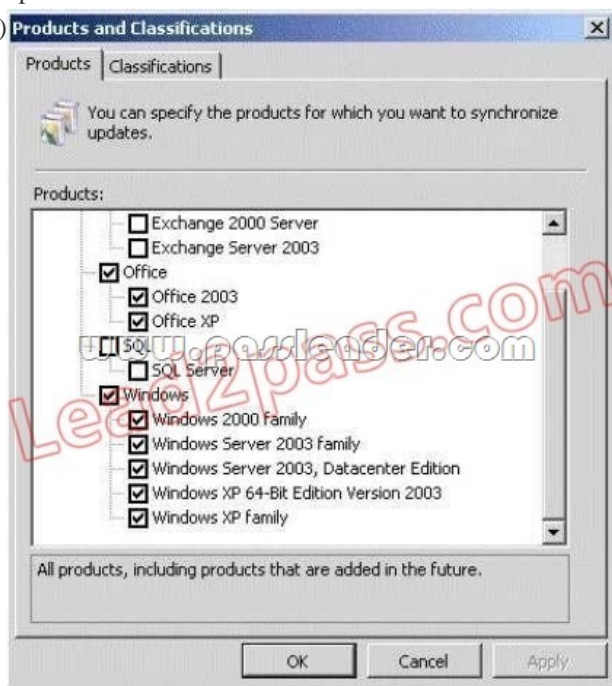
Products and Classifications

Products | Classifications

You can specify the products for which you want to synchronize updates.

Products:

Exchange 2000 Server
Exchange Server 2003
Office
Office 2003
Office XP
SQL
SQL Server
Windows
Windows 2000 family
Windows Server 2003 family
Windows Server 2003, Datacenter Edition
Windows XP 64-Bit Edition Version 2003
Windows XP family

All products, including products that are added in the future.

OK
Cancel
Apply

www.passleader.com
Lead2pass.com